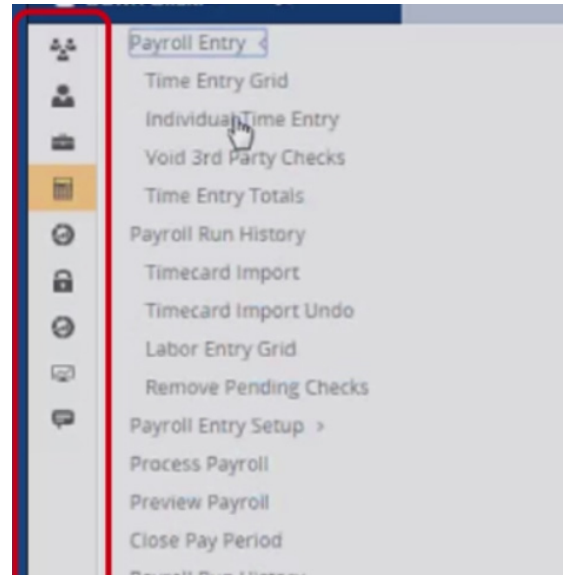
Payroll Entry ‹
Time Entry Grid
Individual Time Entry
Void 3rd Party Checks
Time Entry Totals
Payroll Run History
Timecard Import
Timecard Import Undo
Labor Entry Grid
Remove Pending Checks
Payroll Entry Setup ›
Process Payroll
Preview Payroll
Close Pay Period
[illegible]